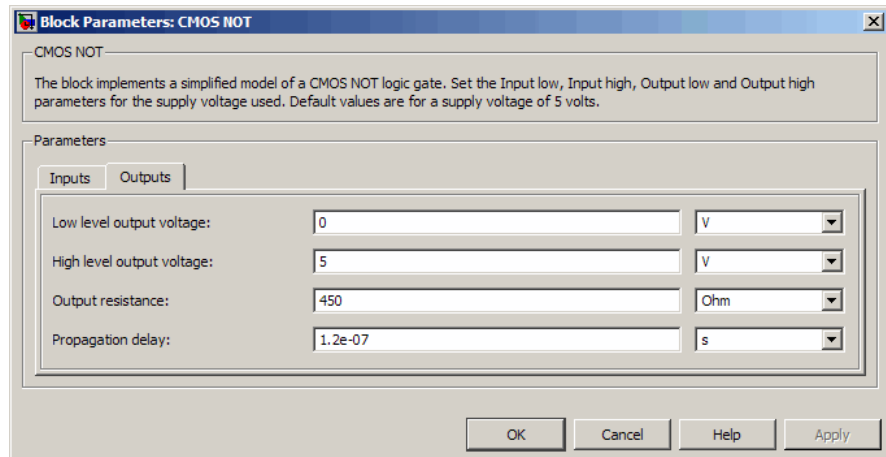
Block Parameters: CMOS NOT

CMOS NOT

The block implements a simplified model of a CMOS NOT logic gate. Set the Input low, Input high, Output low and Output high parameters for the supply voltage used. Default values are for a supply voltage of 5 volts.

Parameters

Inputs | Outputs

Low level output voltage: 0 V

High level output voltage: 5 V

Output resistance: 450 Ohm

Propagation delay: 1.2e-07 s

OK | Cancel | Help | Apply